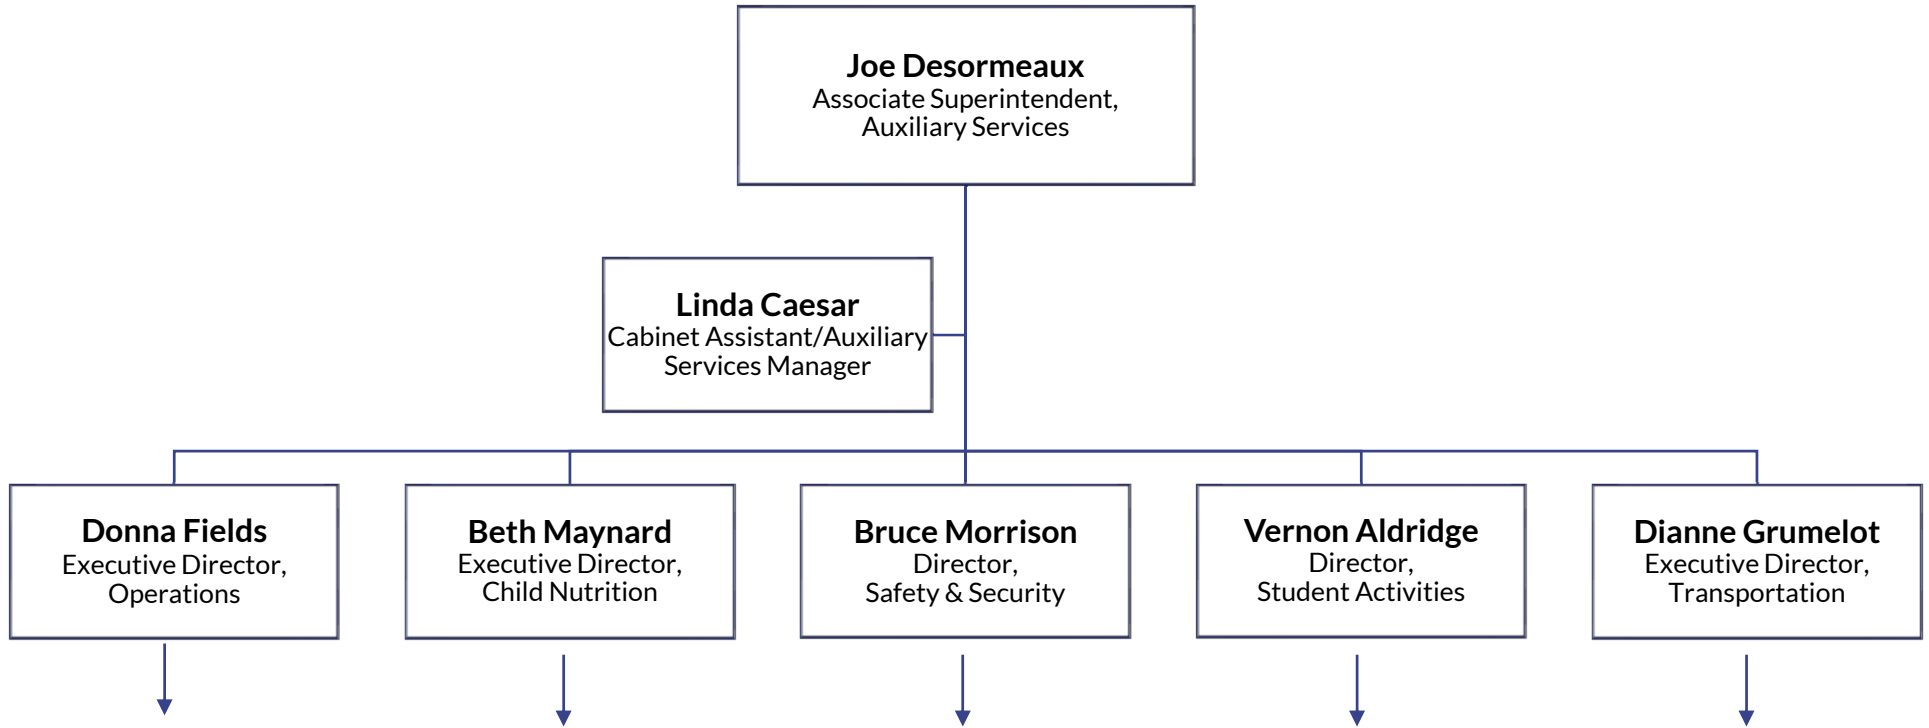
Joe Desormeaux
Associate Superintendent, Auxiliary Services

Linda Caesar
Cabinet Assistant/Auxiliary Services Manager

Donna Fields
Executive Director, Operations

Beth Maynard
Executive Director, Child Nutrition

Bruce Morrison
Director, Safety & Security

Vernon Aldridge
Director, Student Activities

Dianne Grumelot
Executive Director, Transportation